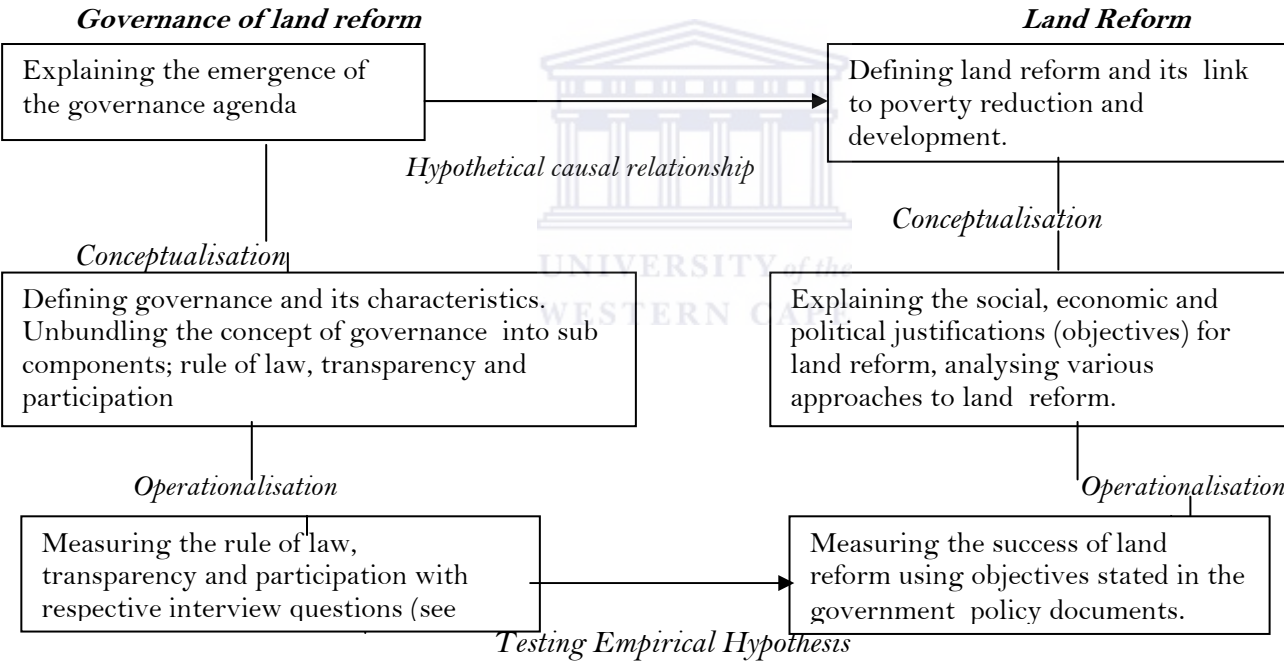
**Governance of land reform**

**Land Reform**

Explaining the emergence of the governance agenda

Defining land reform and its link to poverty reduction and development.

*Hypothetical causal relationship*

*Conceptualisation*

*Conceptualisation*

UNIVERSITY of the WESTERN CAPE

Defining governance and its characteristics. Unbundling the concept of governance into sub components; rule of law, transparency and participation

Explaining the social, economic and political justifications (objectives) for land reform, analysing various approaches to land reform.

*Operationalisation*

*Operationalisation*

Measuring the rule of law, transparency and participation with respective interview questions (see

Measuring the success of land reform using objectives stated in the government policy documents.

*Testing Empirical Hypothesis*